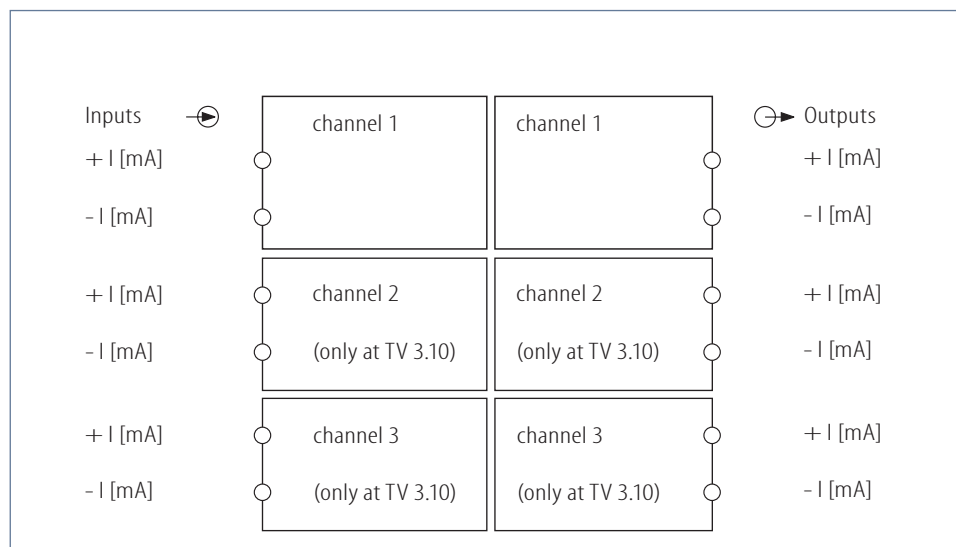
Inputs

+ I [mA]

- I [mA]

channel 1

channel 1

Outputs

+ I [mA]

- I [mA]

+ I [mA]

- I [mA]

channel 2

(only at TV 3.10)

channel 2

(only at TV 3.10)

+ I [mA]

- I [mA]

+ I [mA]

- I [mA]

channel 3

(only at TV 3.10)

channel 3

(only at TV 3.10)

+ I [mA]

- I [mA]